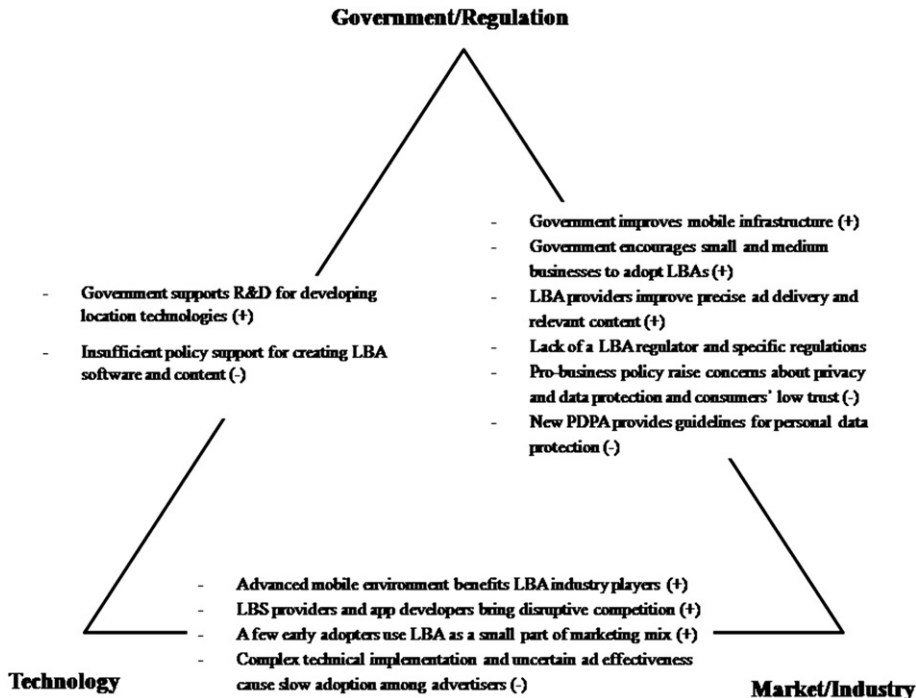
Government/Regulation

- Government supports R&D for developing location technologies (+)
- Insufficient policy support for creating LBA software and content (-)

- Government improves mobile infrastructure (+)
- Government encourages small and medium businesses to adopt LBAs (+)
- LBA providers improve precise ad delivery and relevant content (+)
- Lack of a LBA regulator and specific regulations
- Pro-business policy raise concerns about privacy and data protection and consumers' low trust (-)
- New PDPA provides guidelines for personal data protection (-)

- Advanced mobile environment benefits LBA industry players (+)
- LBS providers and app developers bring disruptive competition (+)
- A few early adopters use LBA as a small part of marketing mix (+)
- Complex technical implementation and uncertain ad effectiveness cause slow adoption among advertisers (-)

Technology

Market/Industry